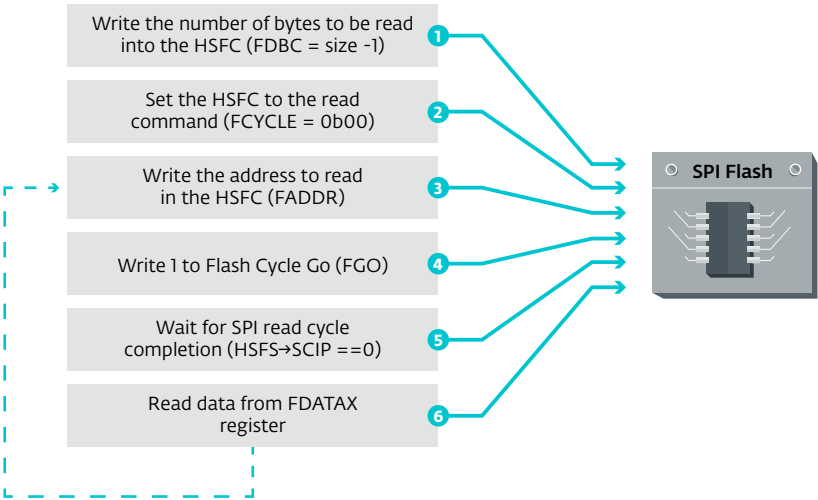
Write the number of bytes to be read into the HSFC (FDBC = size -1)

1

Set the HSFC to the read command (FCYCLE = 0b00)

2

Write the address to read in the HSFC (FADDR)

3

Write 1 to Flash Cycle Go (FGO)

4

Wait for SPI read cycle completion (HSFS→SCIP ==0)

5

Read data from FDATAX register

6

SPI Flash